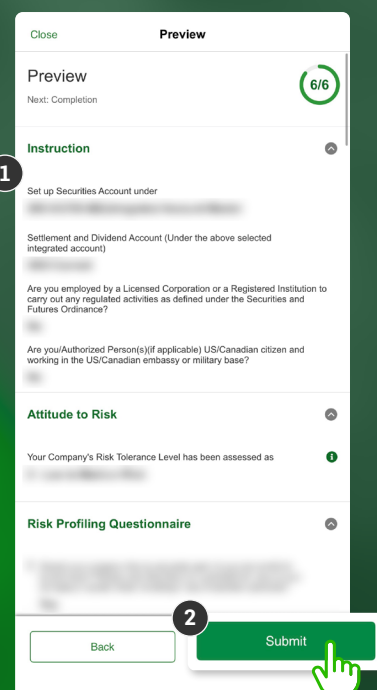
Close

Preview

Preview

Next: Completion

6/6

1

Instruction

Set up Securities Account under

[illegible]

Settlement and Dividend Account (Under the above selected integrated account)

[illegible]

Are you employed by a Licensed Corporation or a Registered Institution to carry out any regulated activities as defined under the Securities and Futures Ordinance?

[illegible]

Are you/Authorized Person(s)(if applicable) US/Canadian citizen and working in the US/Canadian embassy or military base?

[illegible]

Attitude to Risk

Your Company's Risk Tolerance Level has been assessed as

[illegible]

Risk Profiling Questionnaire

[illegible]

2

Back

Submit